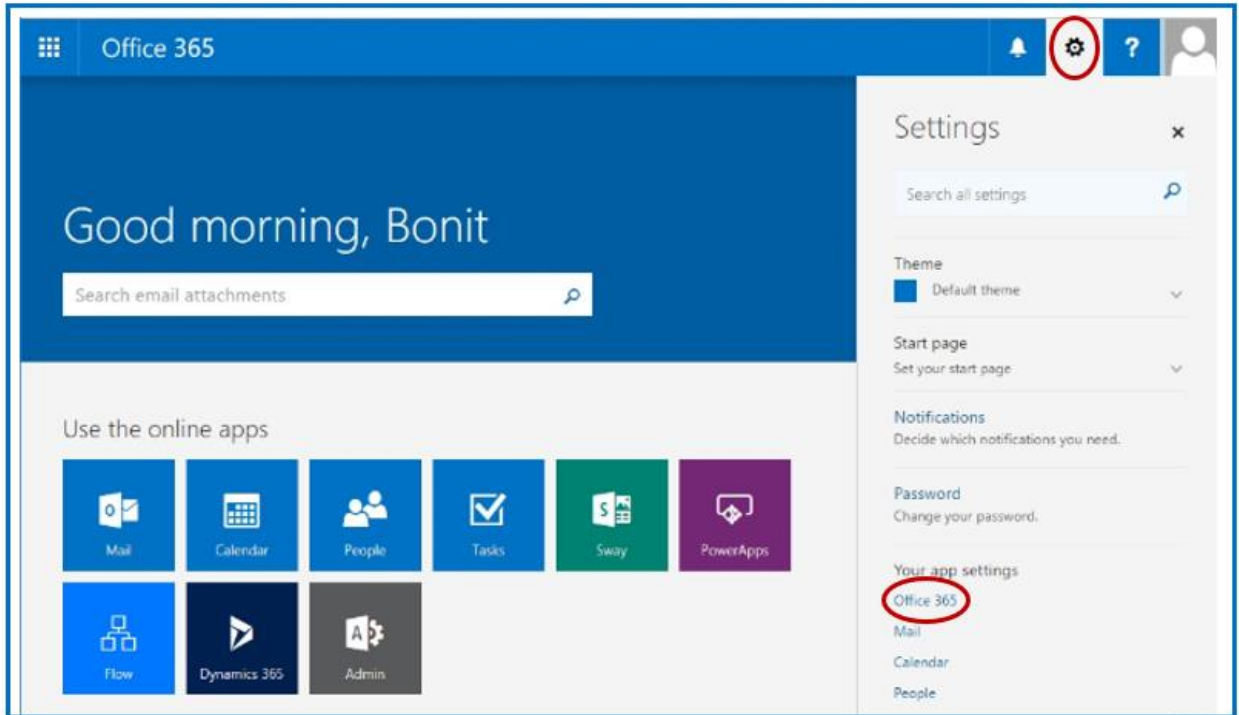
Office 365

?

Good morning, Bonit

Search email attachments

Use the online apps

Mail
Calendar
People
Tasks
Sway
PowerApps
Flow
Dynamics 365
Admin

Settings

×

Search all settings

Theme
Default theme

Start page
Set your start page

Notifications
Decide which notifications you need.

Password
Change your password.

Your app settings
Office 365
Mail
Calendar
People